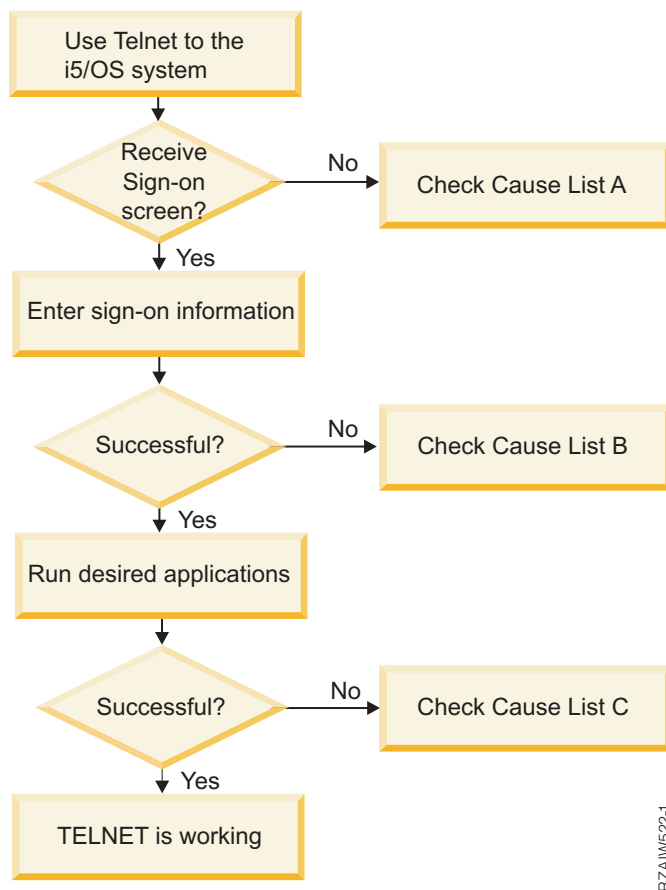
Use Telnet to the i5/OS system

Receive Sign-on screen?

No

Check Cause List A

Yes

Enter sign-on information

Successful?

No

Check Cause List B

Yes

Run desired applications

Successful?

No

Check Cause List C

Yes

TELNET is working

RZAIW522-1